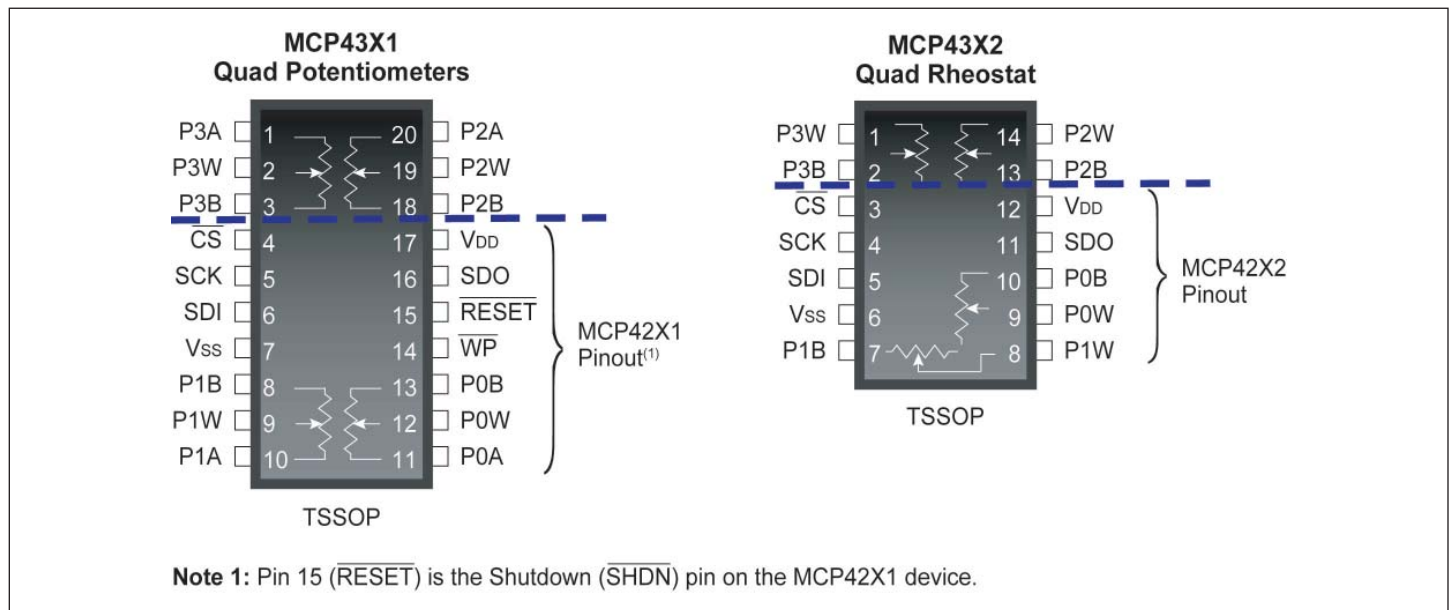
MCP43X1
Quad Potentiometers

P3A 1 20 P2A
P3W 2 19 P2W
P3B 3 18 P2B
$\overline{CS}$ 4 17 $V_{DD}$
SCK 5 16 SDO
SDI 6 15 $\overline{RESET}$
$V_{SS}$ 7 14 $\overline{WP}$
P1B 8 13 P0B
P1W 9 12 P0W
P1A 10 11 P0A

MCP42X1
Pinout$^{(1)}$

TSSOP

MCP43X2
Quad Rheostat

P3W 1 14 P2W
P3B 2 13 P2B
$\overline{CS}$ 3 12 $V_{DD}$
SCK 4 11 SDO
SDI 5 10 P0B
$V_{SS}$ 6 9 P0W
P1B 7 8 P1W

MCP42X2
Pinout

TSSOP

Note 1: Pin 15 ($\overline{RESET}$) is the Shutdown ($\overline{SHDN}$) pin on the MCP42X1 device.